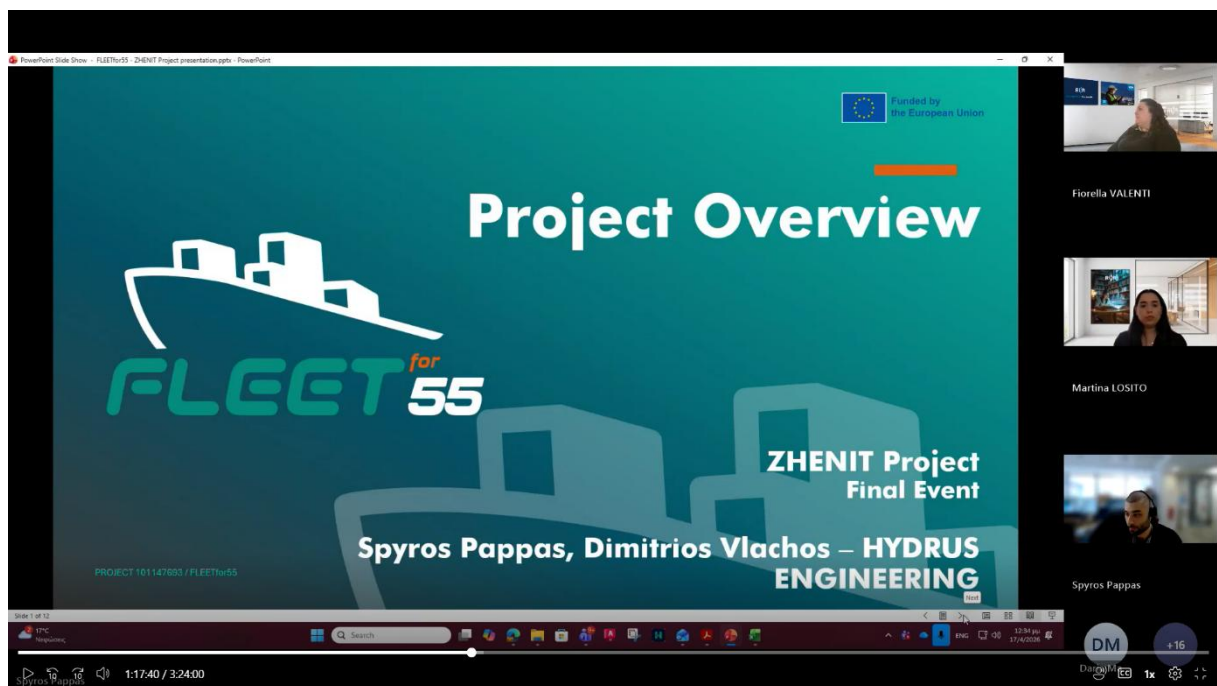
PowerPoint Slide Show - FLEETfor55 - ZHENIT Project presentation.pptx - PowerPoint

Funded by the European Union

Project Overview

FLEET for 55

ZHENIT Project
Final Event

Spyros Pappas, Dimitrios Vlachos – HYDRUS ENGINEERING

PROJECT 101147693 / FLEETfor55

Next

Slide 1 of 12

17°C

Search

ENG

12:54 μμ
17/4/2026

Fiorella VALENTI

Martina LOSITO

Spyros Pappas

DM

+16

Spyros Pappas

1:17:40 / 3:24:00

1x